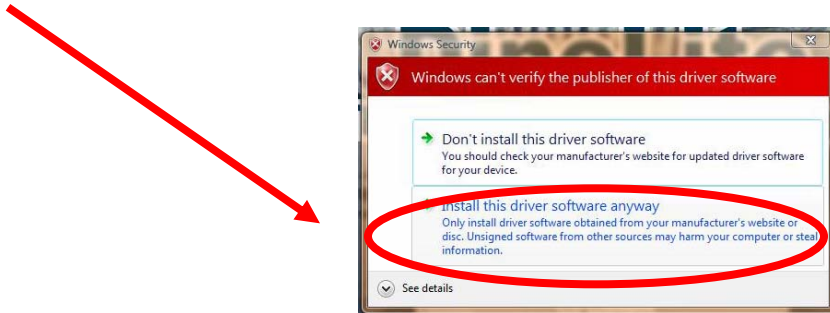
Windows Security

Windows can't verify the publisher of this driver software

Don't install this driver software
You should check your manufacturer's website for updated driver software for your device.

Install this driver software anyway
Only install driver software obtained from your manufacturer's website or disc. Unsigned software from other sources may harm your computer or steal information.

See details